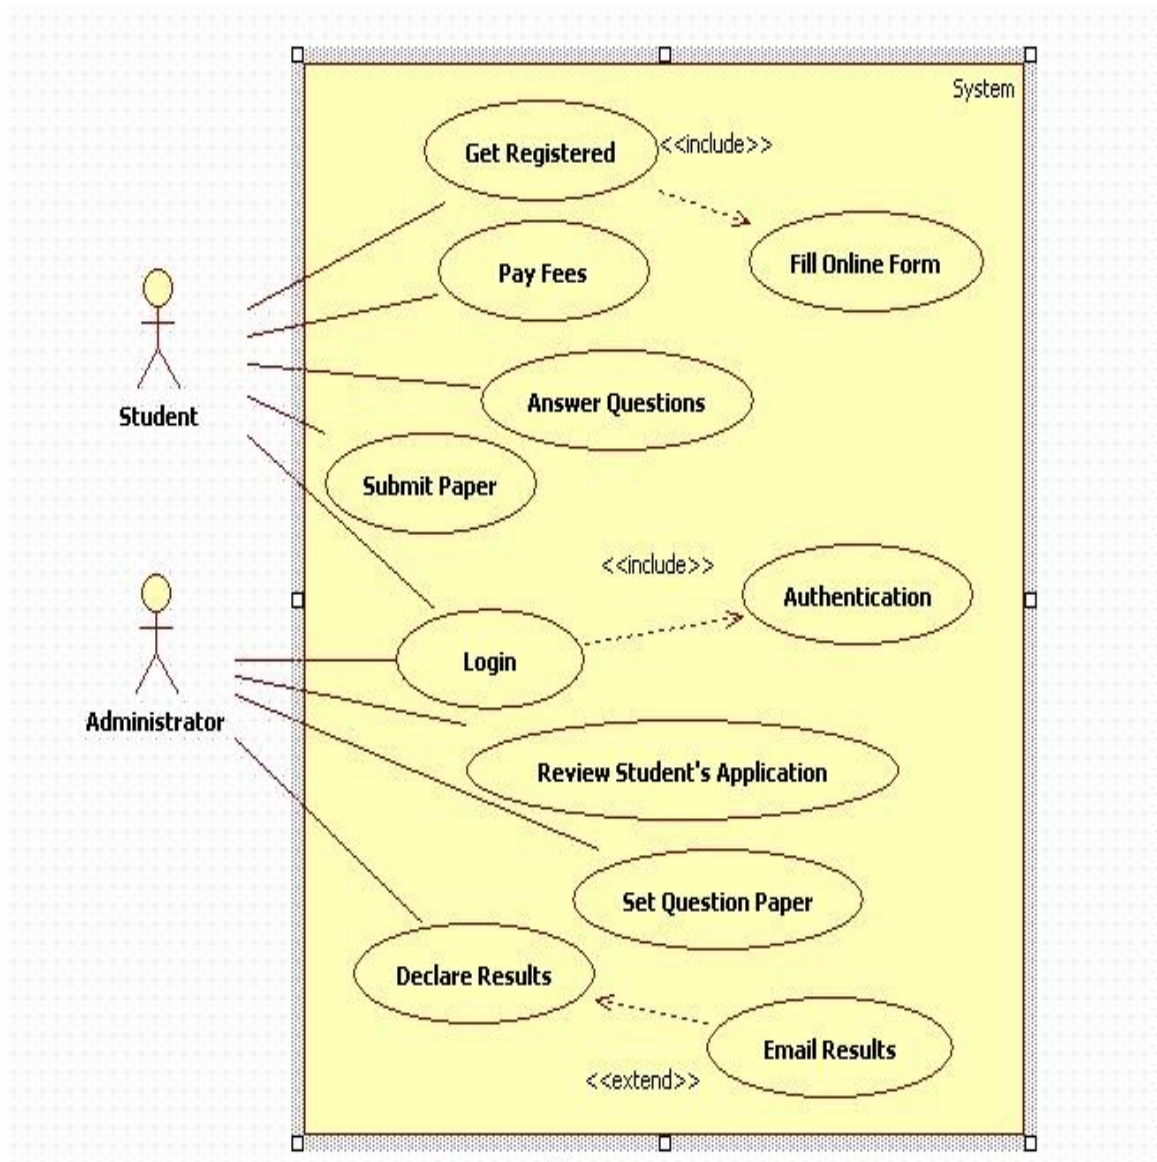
System

Get Registered

<<include>>

Fill Online Form

Pay Fees

Student

Answer Questions

Submit Paper

<<include>>

Authentication

Login

Administrator

Review Student's Application

Set Question Paper

Declare Results

Email Results

<<extend>>